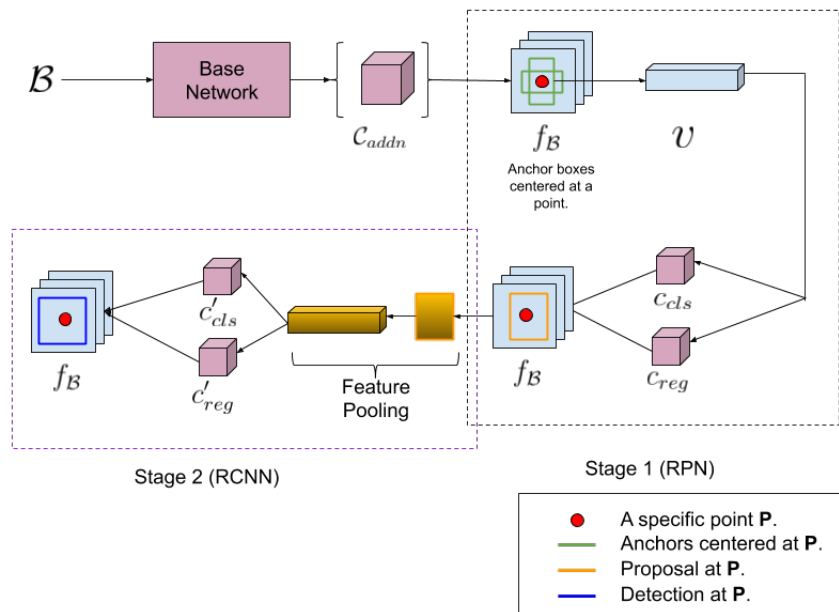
$\mathcal{B}$

Base Network

$\mathcal{C}_{addn}$

$f_{\mathcal{B}}$

Anchor boxes centered at a point.

$\mathcal{V}$

$c_{cls}$

$c_{reg}$

$f_{\mathcal{B}}$

Feature Pooling

$c'_{cls}$

$c'_{reg}$

$f_{\mathcal{B}}$

Stage 2 (RCNN)

Stage 1 (RPN)

A specific point **P**.
Anchors centered at **P**.
Proposal at **P**.
Detection at **P**.